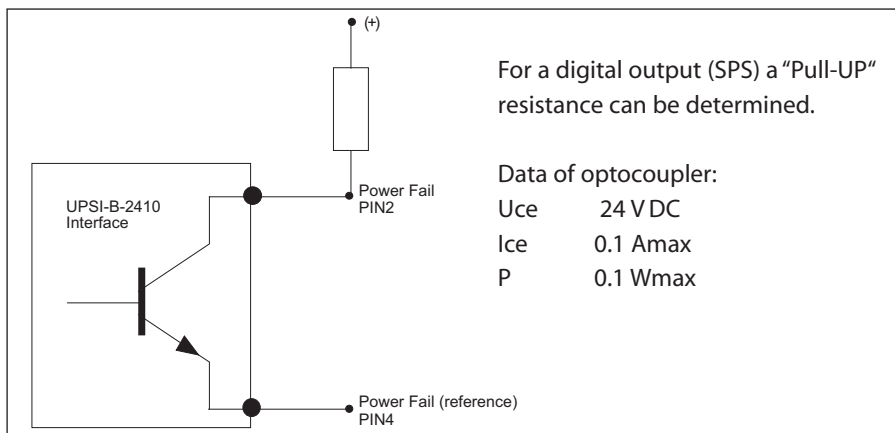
(+)

UPSI-B-2410
Interface

Power Fail
PIN2

Power Fail (reference)
PIN4

For a digital output (SPS) a “Pull-UP“ resistance can be determined.

Data of optocoupler:

| | |
|---|---|
| Uce | 24 V DC |
| Ice | 0.1 Amax |
| P | 0.1 Wmax |